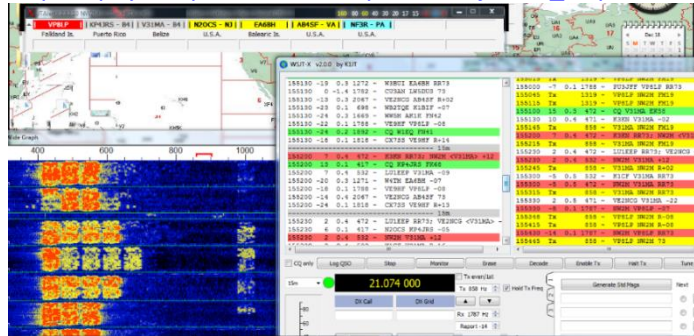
VP8LP | KP4RS - 84 | V31MA - 84 | N2OCS - NJ | EA6BH | AB4SF - VA | NF3R - PA
Falkland Is. | Puerto Rico | Belize | U.S.A. | Balearic Is. | U.S.A. | U.S.A.

Dec 16

Wide Graph
400 600 800 1000

WSJT-X v2.0.0 by K1JT

155130 -19 0.3 1272 ~ W8BCI EA6BH RR73
155130 0 -0.4 1782 ~ CU3AN LW3DUS 73
155130 -13 0.3 2067 ~ VE3HCG AB4SF R+02
155130 -21 0.3 686 ~ WB2TQE K1BIF -07
155130 -24 0.3 1669 ~ WW9M AH1K FN42
155130 -12 0.1 1788 ~ VE8EF VP8LP -08
155130 -24 0.2 1892 ~ CQ W1EQ FN41
155130 -14 0.1 1818 ~ CX7SS VE9BF R+13
155200 7 0.4 472 ~ K9KN RR73; NN2M <V31MA> +12
155200 13 0.1 617 ~ CQ KP4JRS FK68
155200 7 0.6 532 ~ LU1EEP V31MA -09
155200 -20 0.3 1271 ~ W9WN EA6BH -07
155200 -16 0.1 1788 ~ VE8EF VP8LP -08
155200 -24 0.4 2067 ~ VE3HCG AB4SF 73
155200 -21 0.1 1818 ~ CX7SS VE9BF R+13
155230 2 0.4 472 ~ LU1EEP RR73; VE3HCG <V31MA>
155230 6 0.1 617 ~ N2OCS KP4JRS -05
155230 -14 0.2 1894 ~ VE3HCG V31MA -09
155230 7 0.4 532 ~ NN2M V31MA +12

155200 -7 0.1 1788 ~ PU2JFF VE8LP RR73
155045 Tx 1319 ~ VP8LP NN2M FN19
155100 Tx 1319 ~ VP8LP NN2M FN19
155115 Tx 1319 ~ VP8LP NN2M FN19
155130 -15 0.5 472 ~ CQ V31MA EK55
155130 10 0.4 471 ~ K9KN V31MA -02
155145 Tx 858 ~ V31MA NN2M FN19
155200 7 0.4 472 ~ K9KN RR73; NN2M <V31
155215 Tx 858 ~ V31MA NN2M FN19
155230 2 0.4 472 ~ LU1EEP RR73; VE3HCG
155230 2 0.6 532 ~ NN2M V31MA +12
155245 Tx 858 ~ V31MA NN2M R+09
155300 -1 0.6 532 ~ K1CF V31MA RR73
155300 -5 0.5 472 ~ NN2M V31MA RR73
155315 Tx 858 ~ V31MA NN2M RR73
155330 -4 0.5 471 ~ NN2M V31MA RR73
155330 2 0.4 471 ~ VE3HCG V31MA -22
155345 Tx 858 ~ V31MA NN2M RR73
155430 -8 0.1 1787 ~ NN2M VP8LP +07
155445 Tx 858 ~ VP8LP NN2M R+09
155500 -5 0.1 1787 ~ NN2M VP8LP RR73
155545 Tx 858 ~ VP8LP NN2M 73

CQ only | Log QSO | Stop | Monitor | Erase | Decode | Enable Tx | Halt Tx | Tune
15m
21.074 000
Tx even/1st
Tx 858 Hz
Hold Tx Freq
Rx 1787 Hz
Report -14
DX Call | DX Grid
Generate Std Msgs
Next